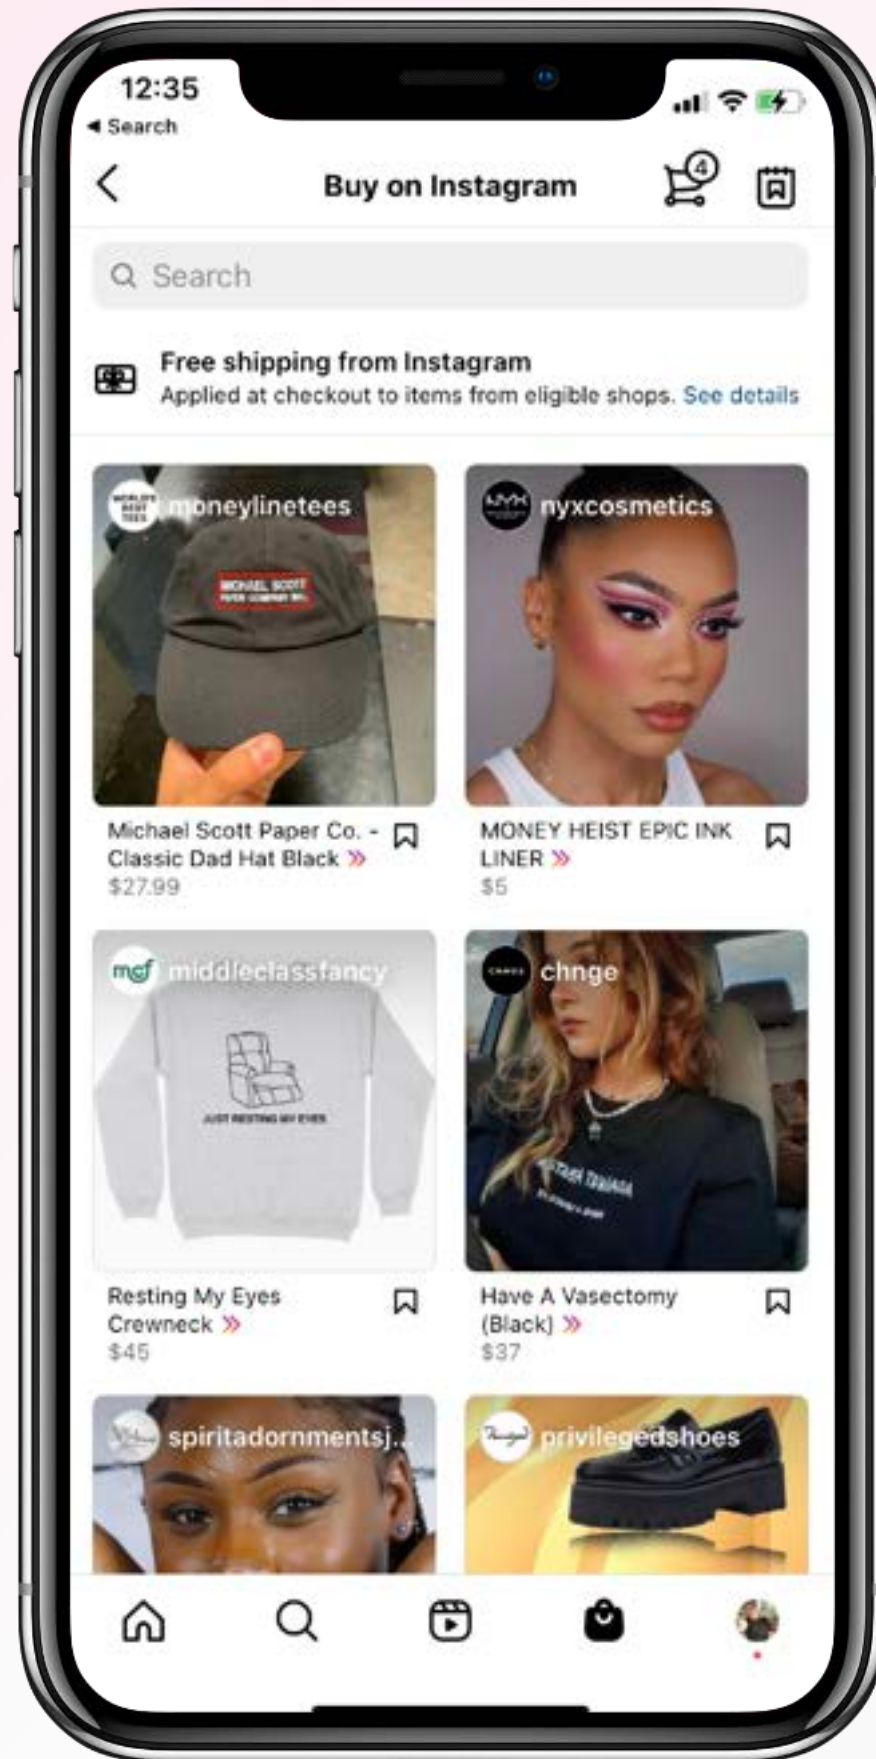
12:35
◀ Search

Buy on Instagram

4

Search

Free shipping from Instagram
Applied at checkout to items from eligible shops. See details

moneylinetees

MICHAEL SCOTT PAPER COMPANY INC.

Michael Scott Paper Co. - Classic Dad Hat Black »
$27.99

nyxcosmetics

MONEY HEIST EPIC INK LINER »
$5

middleclassfancy

JUST RESTING MY EYES

Resting My Eyes Crewneck »
$45

chnge

Have A Vasectomy (Black) »
$37

spiritadornmentsj...

privilegedshoes